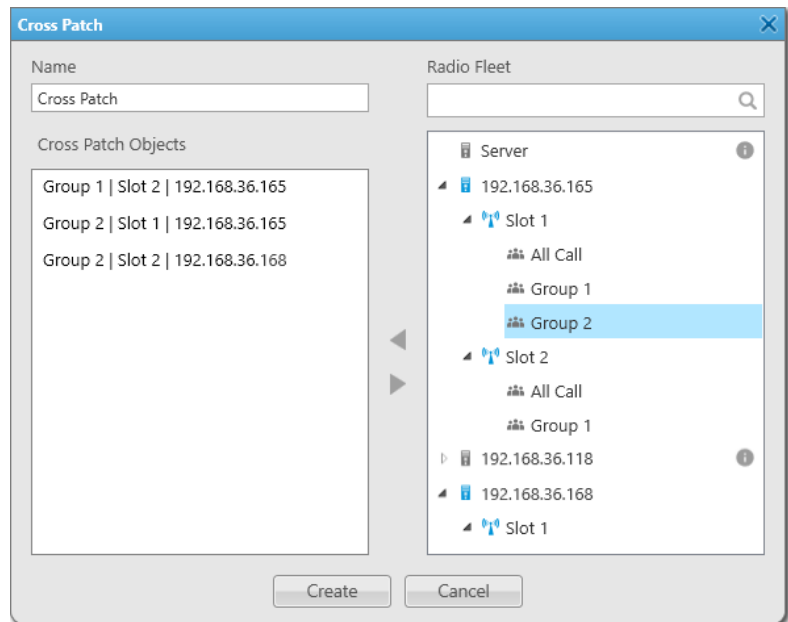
Cross Patch

Name

Cross Patch

Cross Patch Objects

Group 1 | Slot 2 | 192.168.36.165

Group 2 | Slot 1 | 192.168.36.165

Group 2 | Slot 2 | 192.168.36.168

Radio Fleet

Server

192.168.36.165

Slot 1

All Call

Group 1

Group 2

Slot 2

All Call

Group 1

192.168.36.118

192.168.36.168

Slot 1

Create

Cancel